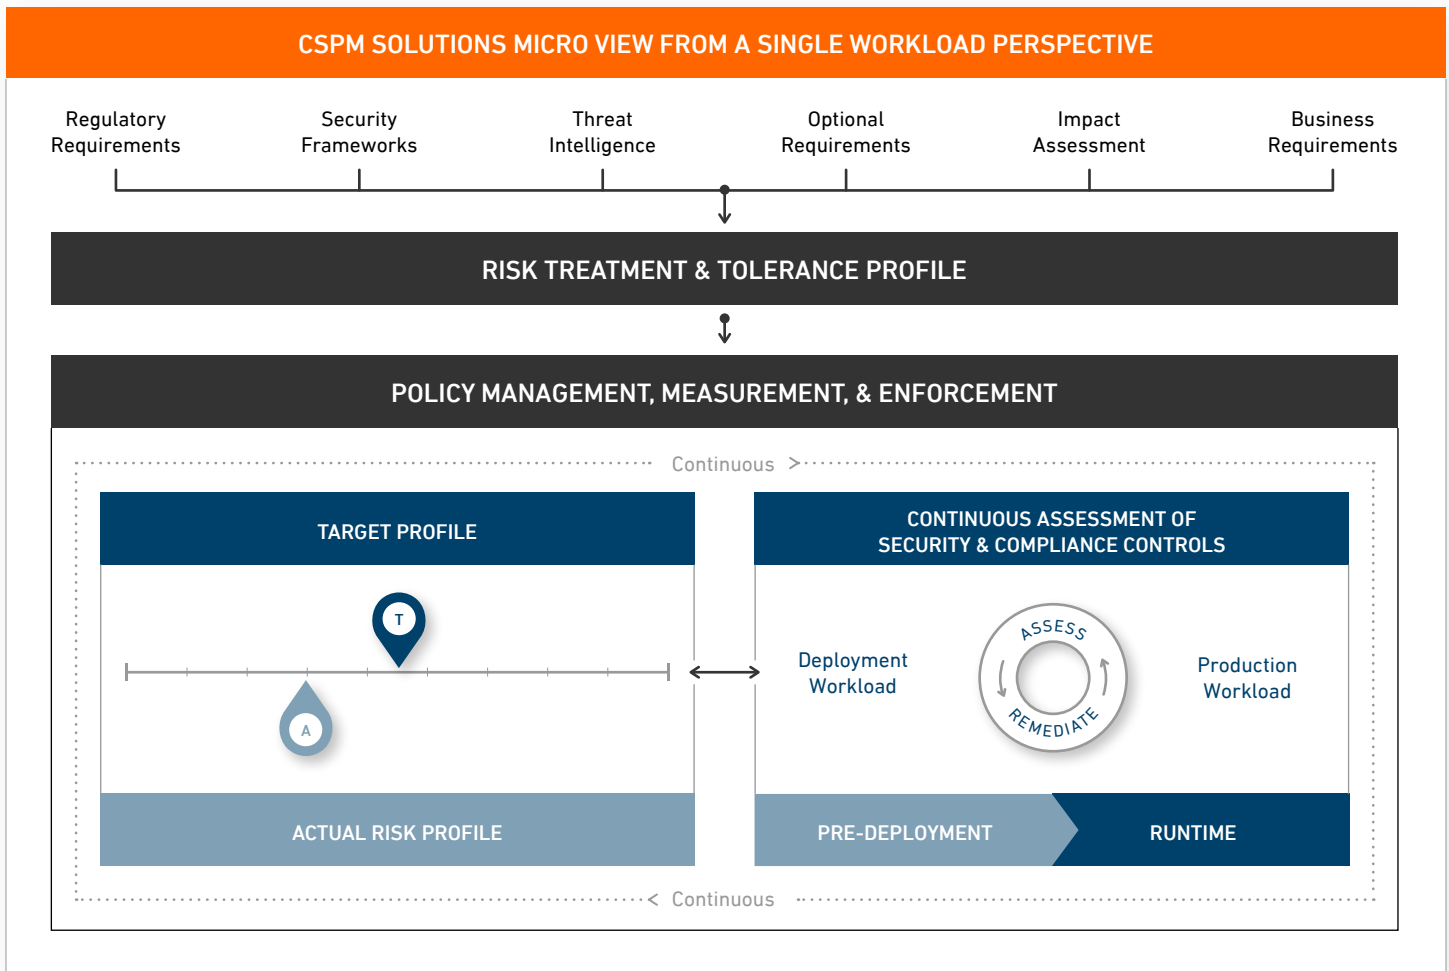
CSPM SOLUTIONS MICRO VIEW FROM A SINGLE WORKLOAD PERSPECTIVE

Regulatory Requirements

Security Frameworks

Threat Intelligence

Optional Requirements

Impact Assessment

Business Requirements

RISK TREATMENT & TOLERANCE PROFILE

POLICY MANAGEMENT, MEASUREMENT, & ENFORCEMENT

Continuous >

TARGET PROFILE

T

A

ACTUAL RISK PROFILE

CONTINUOUS ASSESSMENT OF SECURITY & COMPLIANCE CONTROLS

Deployment Workload

ASSESS

REMEDIATE

Production Workload

PRE-DEPLOYMENT

RUNTIME

< Continuous